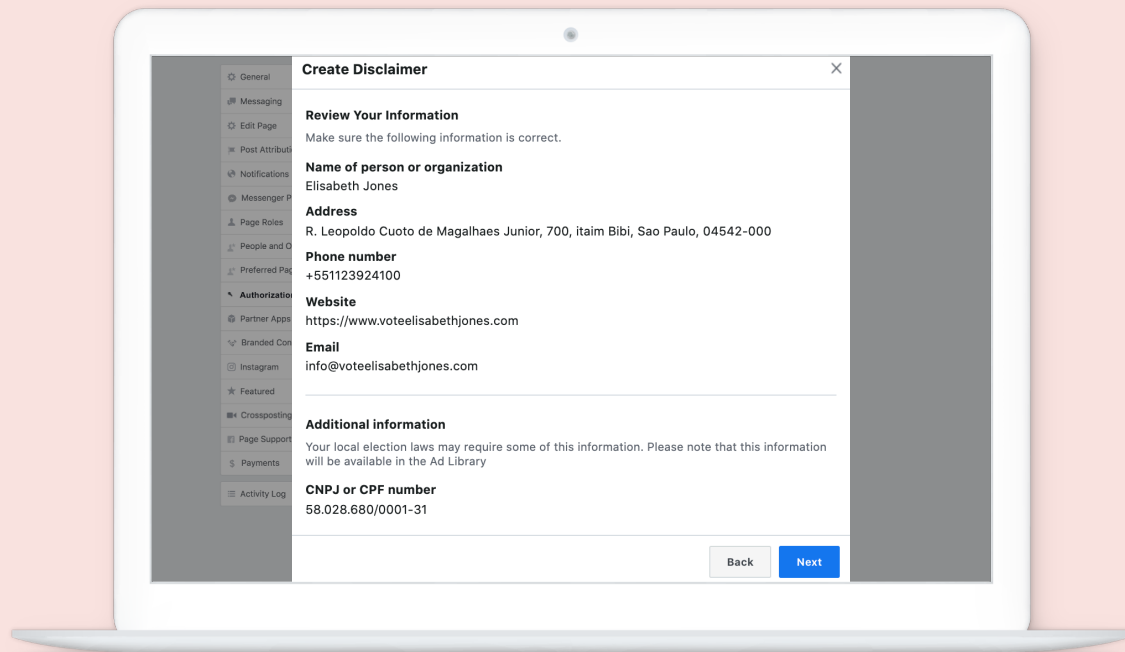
General
Messaging
Edit Page
Post Attributi
Notifications
Messenger P
Page Roles
People and O
Preferred Pag
Authorizatio
Partner Apps
Branded Con
Instagram
Featured
Crossposting
Page Support
Payments
Activity Log

Create Disclaimer
×

Review Your Information
Make sure the following information is correct.

Name of person or organization
Elisabeth Jones

Address
R. Leopoldo Cuoto de Magalhaes Junior, 700, itaim Bibi, Sao Paulo, 04542-000

Phone number
+551123924100

Website
https://www.voteelisabethjones.com

Email
info@voteelisabethjones.com

Additional information
Your local election laws may require some of this information. Please note that this information will be available in the Ad Library

CNPJ or CPF number
58.028.680/0001-31

Back
Next